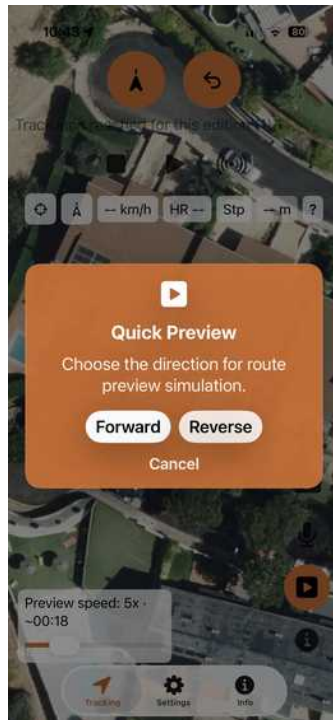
10:43

80

Track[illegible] for this edit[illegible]

-- km/h

HR --

Stp

-- m

?

Quick Preview

Choose the direction for route preview simulation.

Forward

Reverse

Cancel

Preview speed: 5x · ~00:18

Tracking

Settings

Info